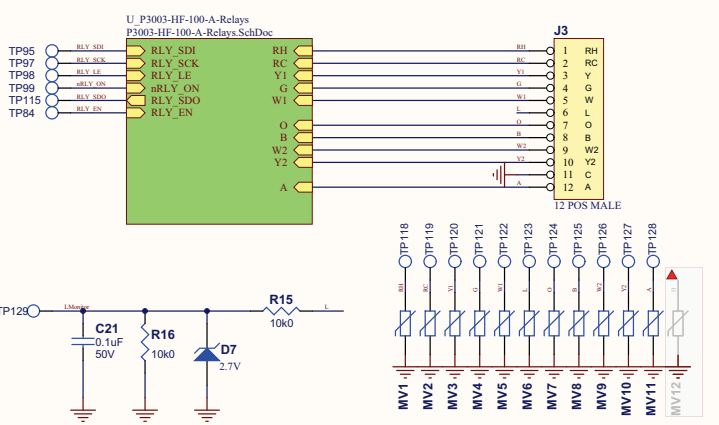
U_P3003-HF-100-A-Relays
P3003-HF-100-A-Relays.SchDoc

TP95 RLY_SDI RLY_SDI
TP97 RLY_SCK RLY_SCK
TP98 RLY_LE RLY_LE
TP99 nRLY_ON nRLY_ON
TP115 RLY_SDO RLY_SDO
TP84 RLY_EN RLY_EN

RH
RC
Y1
G
W1
O
B
W2
Y2
A

J3

| | | |
|---|---|---|
| RH | 1 | RH |
| RC | 2 | RC |
| Y1 | 3 | Y |
| G | 4 | G |
| W1 | 5 | W |
| L | 6 | L |
| O | 7 | O |
| B | 8 | B |
| W2 | 9 | W2 |
| Y2 | 10 | Y2 |
| | 11 | C |
| A | 12 | A |

12 POS MALE

TP118 TP119 TP120 TP121 TP122 TP123 TP124 TP125 TP126 TP127 TP128

RH RC Y1 G W1 L O B W2 Y2 A

MV1 MV2 MV3 MV4 MV5 MV6 MV7 MV8 MV9 MV10 MV11 MV12

TP129 LMonitor
C21 0.1uF 50V
R16 10k0
D7 2.7V
R15 10k0
L